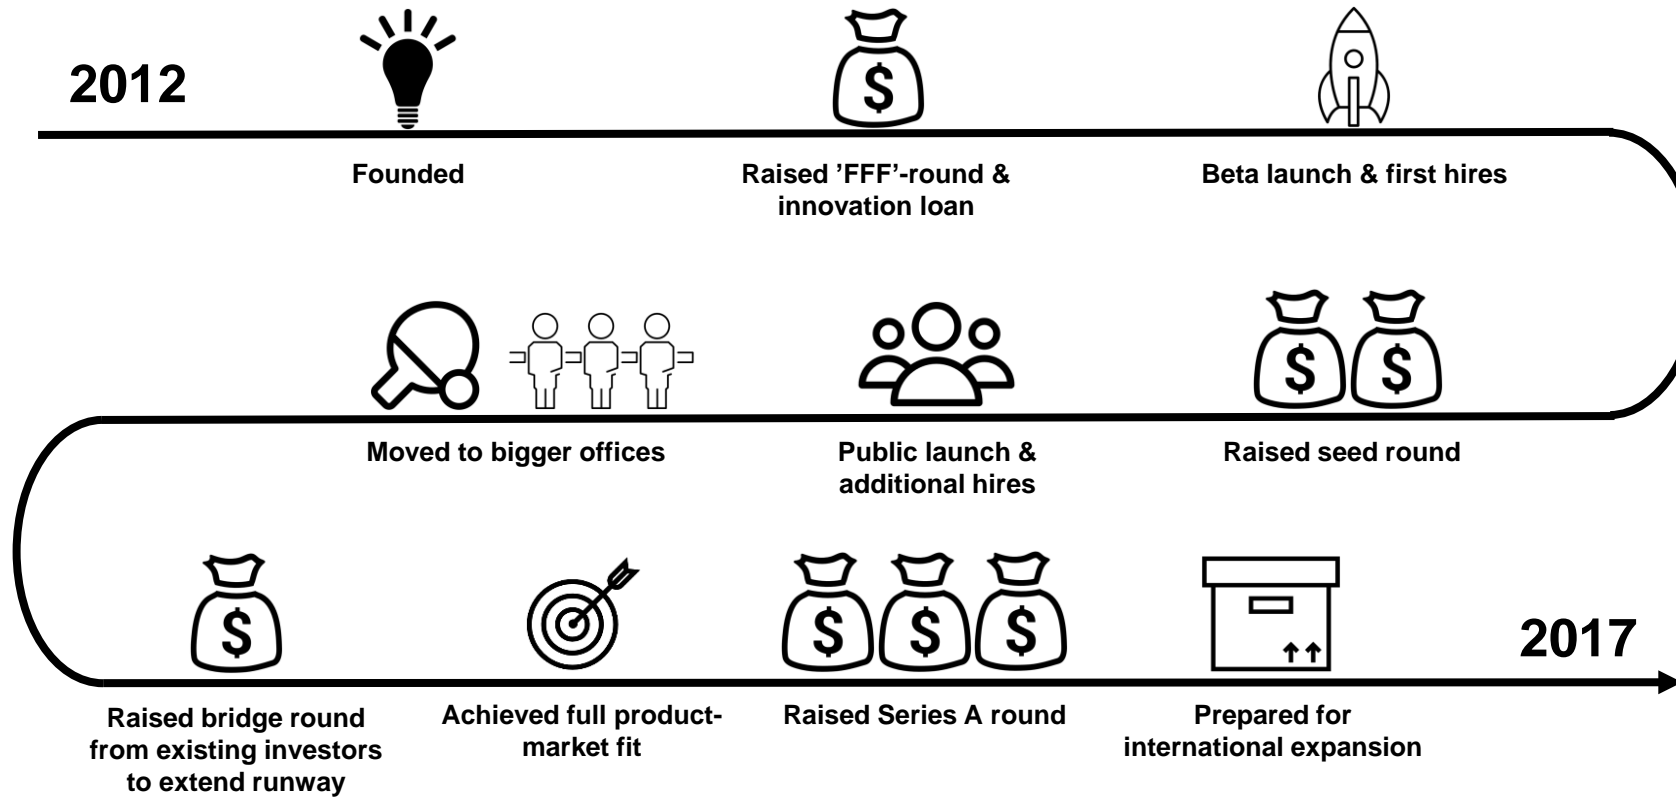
2012

$

Founded

Raised 'FFF'-round & innovation loan

Beta launch & first hires

$ $

Moved to bigger offices

Public launch & additional hires

Raised seed round

$

$ $ $

2017

Raised bridge round from existing investors to extend runway

Achieved full product-market fit

Raised Series A round

Prepared for international expansion